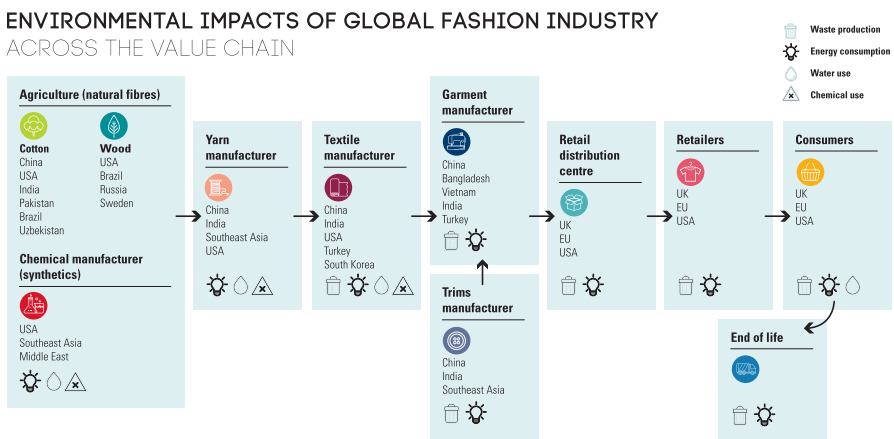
ENVIRONMENTAL IMPACTS OF GLOBAL FASHION INDUSTRY
ACROSS THE VALUE CHAIN

Waste production
Energy consumption
Water use
Chemical use

Agriculture (natural fibres)

Cotton
China
USA
India
Pakistan
Brazil
Uzbekistan

Wood
USA
Brazil
Russia
Sweden

Chemical manufacturer (synthetics)

USA
Southeast Asia
Middle East

Yarn manufacturer
China
India
Southeast Asia
USA

Textile manufacturer
China
India
USA
Turkey
South Korea

Garment manufacturer
China
Bangladesh
Vietnam
India
Turkey

Trims manufacturer
China
India
Southeast Asia

Retail distribution centre
UK
EU
USA

Retailers
UK
EU
USA

Consumers
UK
EU
USA

End of life